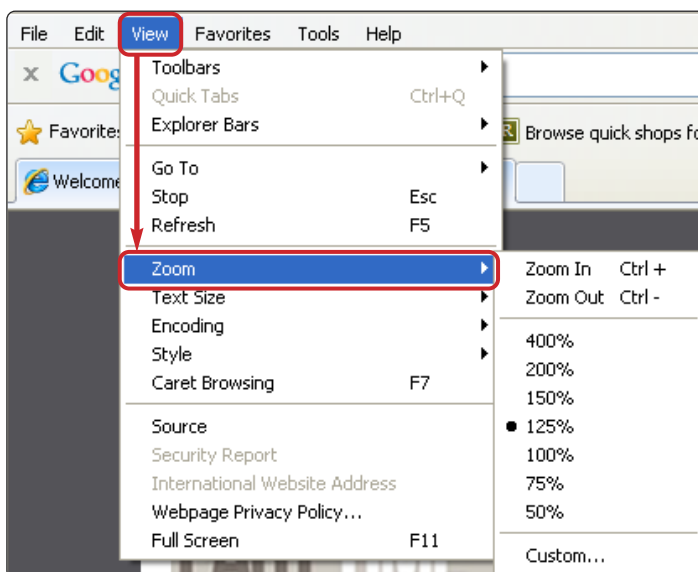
File Edit View Favorites Tools Help

Goog

Favorite

Welcome

Browse quick shops fo

Toolbars
Quick Tabs Ctrl+Q
Explorer Bars

Go To
Stop Esc
Refresh F5

Zoom
Text Size
Encoding
Style
Caret Browsing F7

Source
Security Report
International Website Address
Webpage Privacy Policy...
Full Screen F11

Zoom In Ctrl +
Zoom Out Ctrl -

400%
200%
150%
125%
100%
75%
50%

Custom...